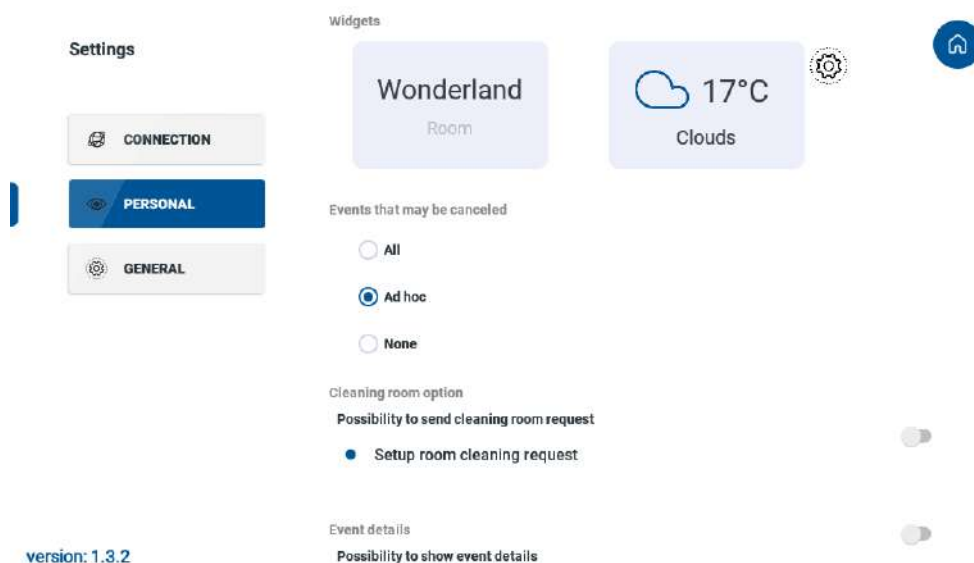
Settings

CONNECTION

PERSONAL

GENERAL

version: 1.3.2

Widgets

Wonderland

Room

17°C

Clouds

Events that may be canceled

All

Ad hoc

None

Cleaning room option

Possibility to send cleaning room request

Setup room cleaning request

Event details

Possibility to show event details